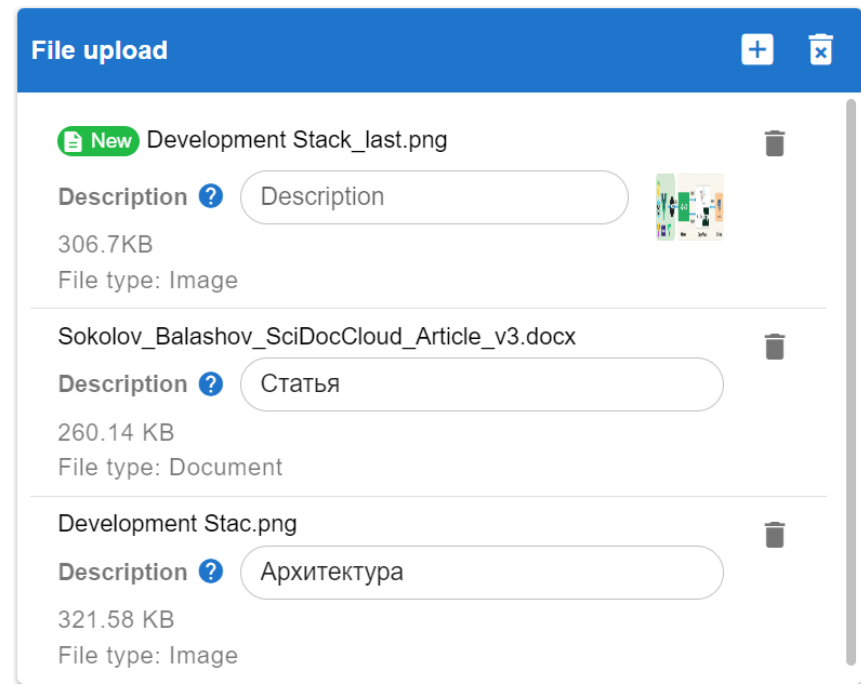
File upload

New Development Stack_last.png

Description ? Description

306.7KB

File type: Image

Sokolov_Balashov_SciDocCloud_Article_v3.docx

Description ? Статья

260.14 KB

File type: Document

Development Stac.png

Description ? Архитектура

321.58 KB

File type: Image